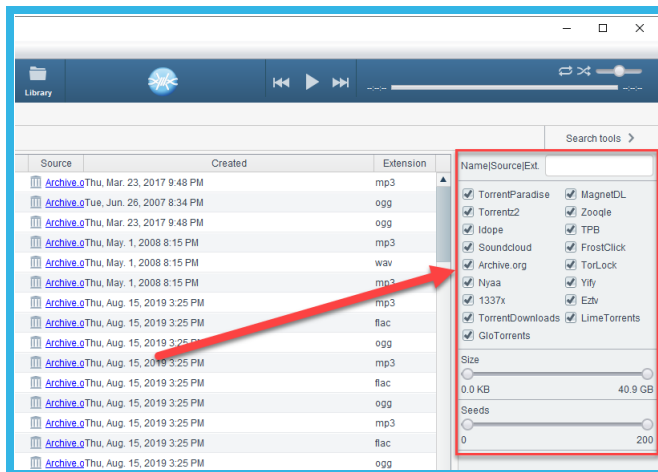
Library

--:--

--:--

Search tools >

| Source | Created | Extension |
|---|---|---|
| Archive.o | Thu, Mar. 23, 2017 9:48 PM | mp3 |
| Archive.o | Tue, Jun. 26, 2007 8:34 PM | ogg |
| Archive.o | Thu, Mar. 23, 2017 9:48 PM | ogg |
| Archive.o | Thu, May. 1, 2008 8:15 PM | mp3 |
| Archive.o | Thu, May. 1, 2008 8:15 PM | wav |
| Archive.o | Thu, May. 1, 2008 8:15 PM | mp3 |
| Archive.o | Thu, Aug. 15, 2019 3:25 PM | mp3 |
| Archive.o | Thu, Aug. 15, 2019 3:25 PM | flac |
| Archive.o | Thu, Aug. 15, 2019 3:25 PM | ogg |
| Archive.o | Thu, Aug. 15, 2019 3:25 PM | mp3 |
| Archive.o | Thu, Aug. 15, 2019 3:25 PM | flac |
| Archive.o | Thu, Aug. 15, 2019 3:25 PM | ogg |
| Archive.o | Thu, Aug. 15, 2019 3:25 PM | mp3 |
| Archive.o | Thu, Aug. 15, 2019 3:25 PM | flac |
| Archive.o | Thu, Aug. 15, 2019 3:25 PM | ogg |

Name|Source|Ext.

TorrentParadise
MagnetDL
Torrentz2
Zooqle
Idope
TPB
Soundcloud
FrostClick
Archive.org
TorLock
Nyaa
Yify
1337x
Eztv
TorrentDownloads
LimeTorrents
GloTorrents

Size
0.0 KB
40.9 GB

Seeds
0
200